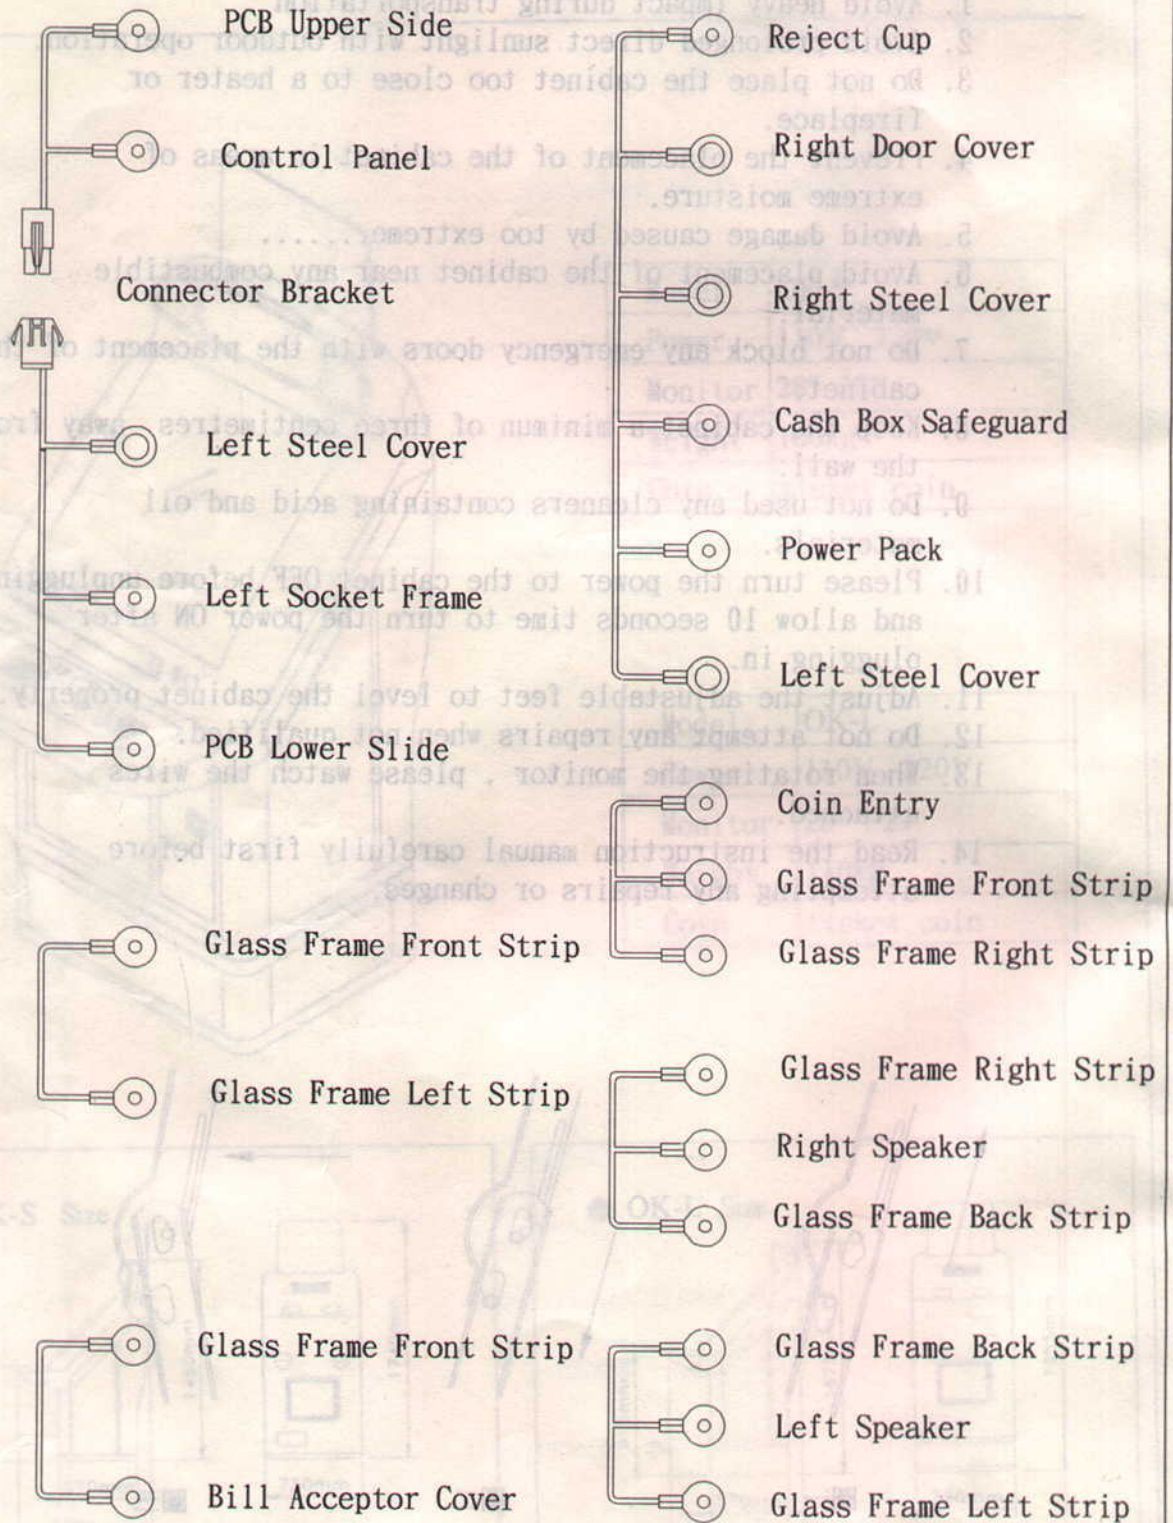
PCB Upper Side

Control Panel

Connector Bracket

Left Steel Cover

Left Socket Frame

PCB Lower Slide

Reject Cup

Right Door Cover

Right Steel Cover

Cash Box Safeguard

Power Pack

Left Steel Cover

Coin Entry

Glass Frame Front Strip

Glass Frame Right Strip

Glass Frame Front Strip

Glass Frame Left Strip

Glass Frame Right Strip

Right Speaker

Glass Frame Back Strip

Glass Frame Front Strip

Bill Acceptor Cover

Glass Frame Back Strip

Left Speaker

Glass Frame Left Strip